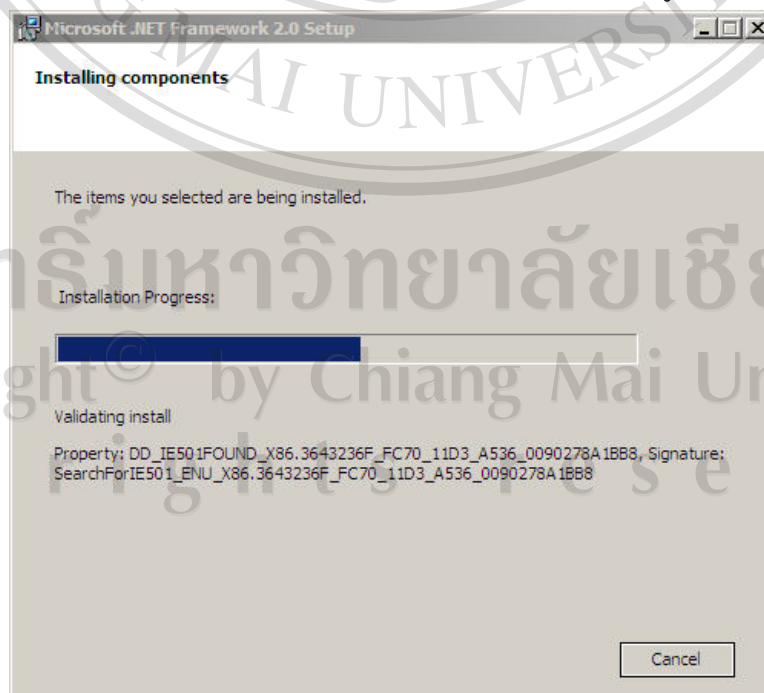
Microsoft .NET Framework 2.0 Setup

AI UNIVERS

Installing components

The items you selected are being installed.

ลิขสิทธิ์มหาวิทยาลัยเชีย

Installation Progress:

ght© by Chiang Mai Un

Validating install

Property: DD_IE501FOUND_X86.3643236F_FC70_11D3_A536_0090278A1BB8, Signature: SearchForIE501_ENU_X86.3643236F_FC70_11D3_A536_0090278A1BB8

r i g h t s r e s e

Cancel